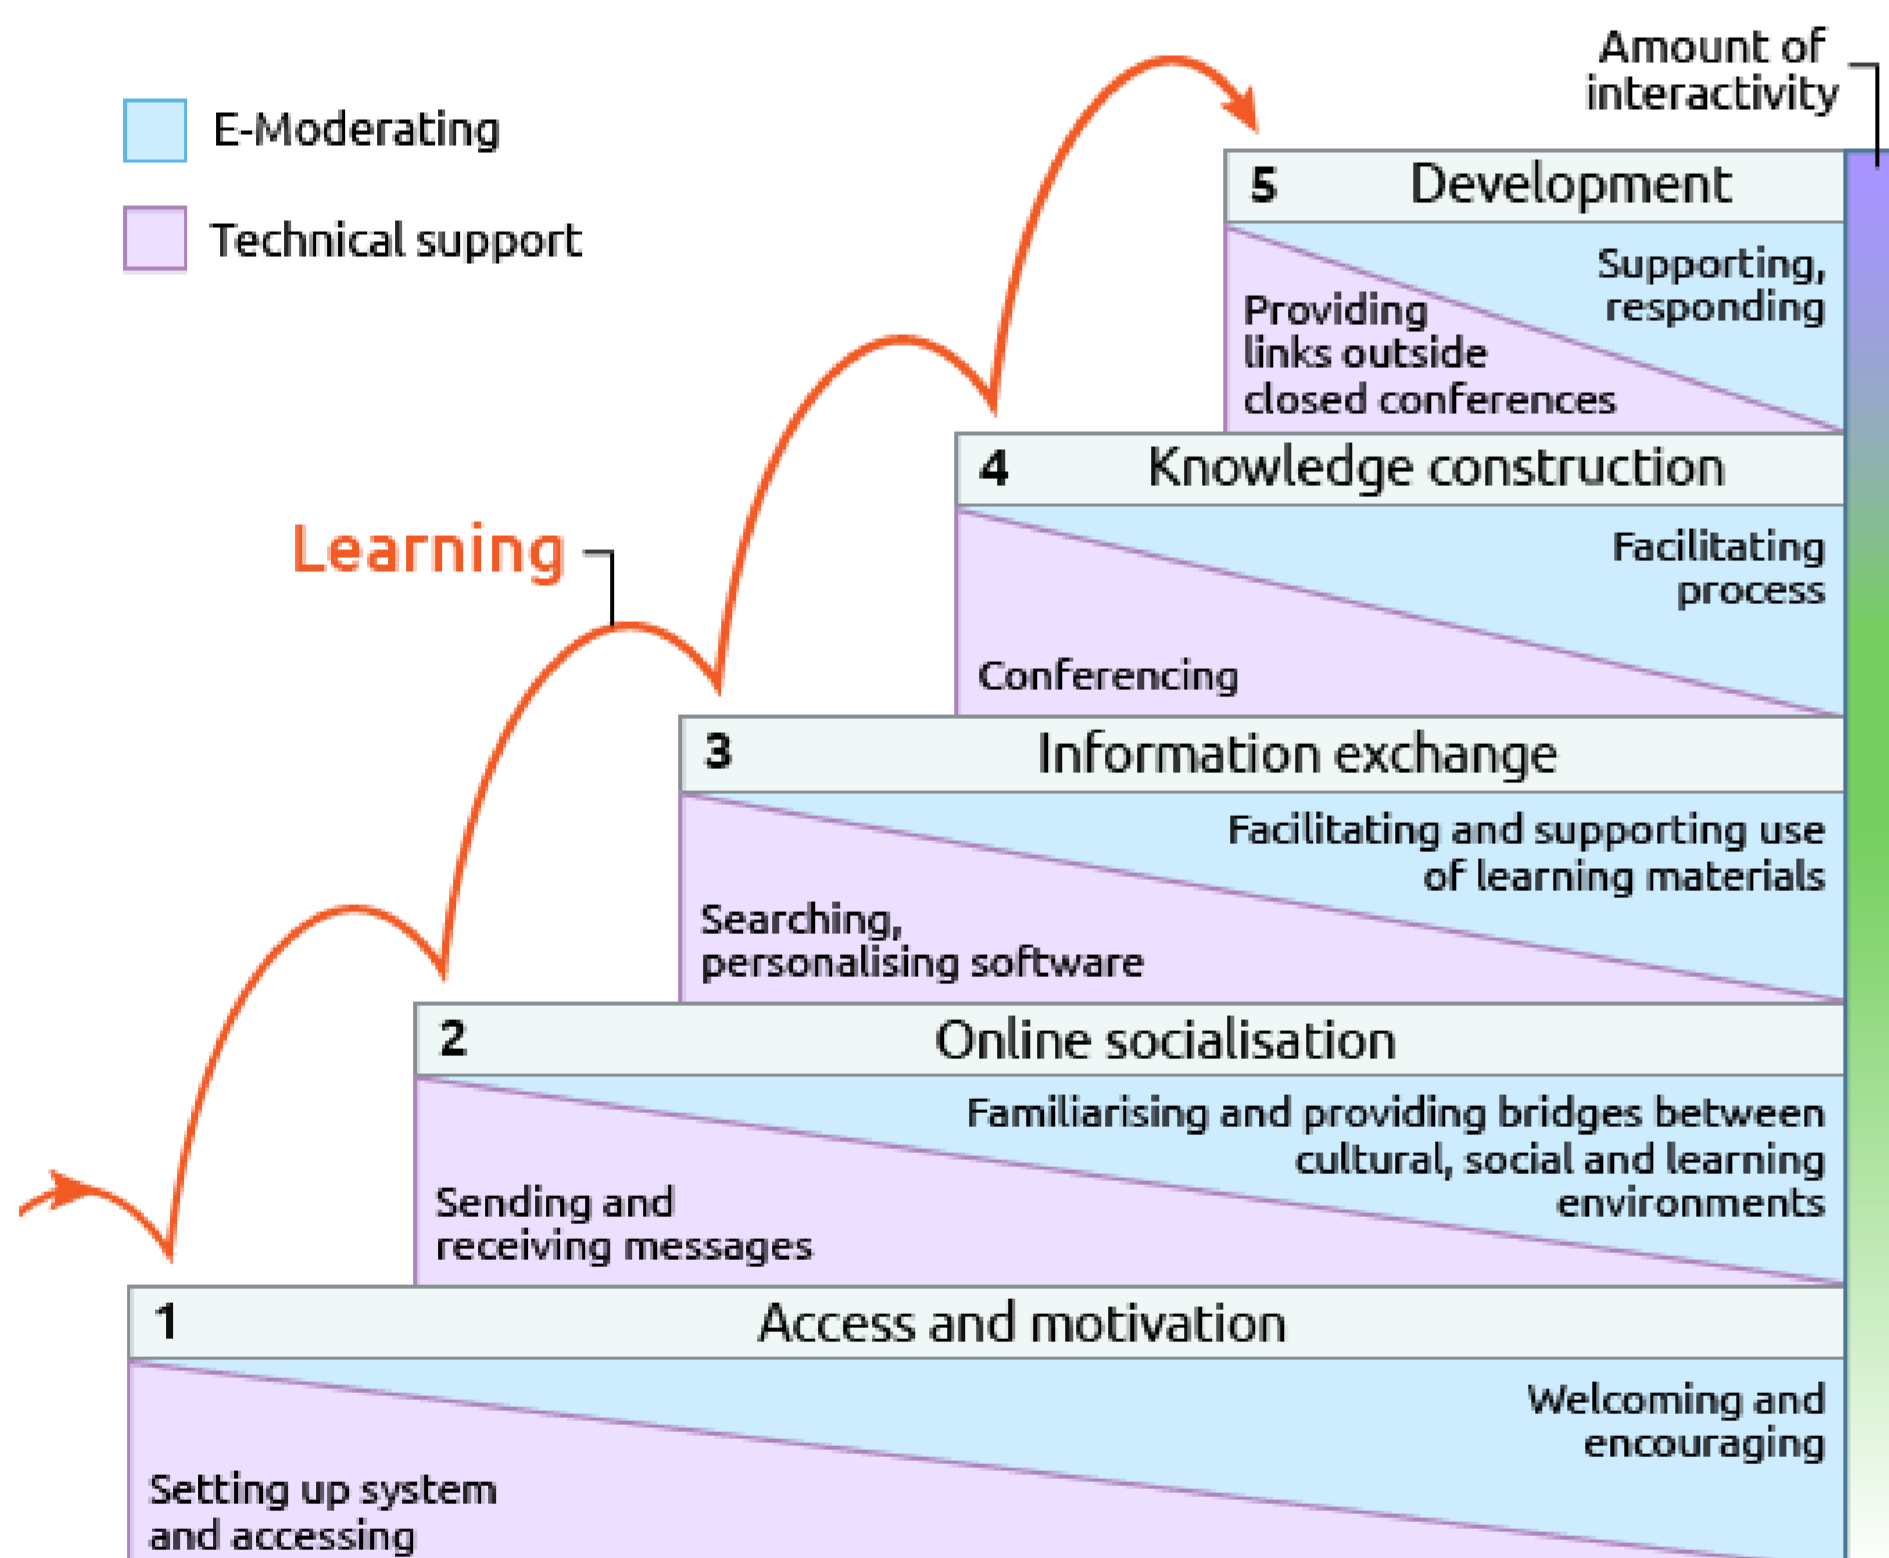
E-Moderating

Technical support

Amount of interactivity

Learning

5 Development

Supporting, responding

Providing links outside closed conferences

4 Knowledge construction

Facilitating process

Conferencing

3 Information exchange

Facilitating and supporting use of learning materials

Searching, personalising software

2 Online socialisation

Familiarising and providing bridges between cultural, social and learning environments

Sending and receiving messages

1 Access and motivation

Welcoming and encouraging

Setting up system and accessing